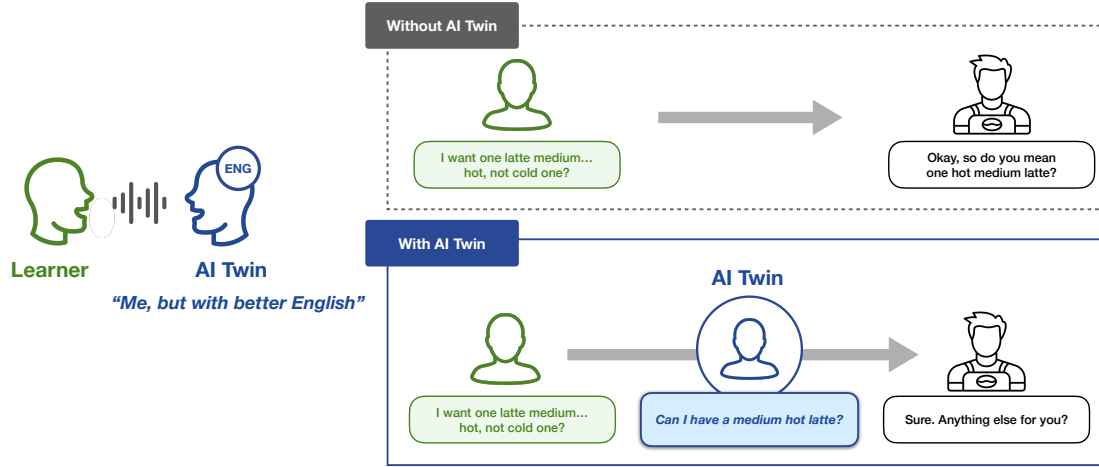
ENG

Learner

AI Twin

*“Me, but with better English”*

Without AI Twin

I want one latte medium… hot, not cold one?

Okay, so do you mean one hot medium latte?

With AI Twin

AI Twin

I want one latte medium… hot, not cold one?

*Can I have a medium hot latte?*

Sure. Anything else for you?